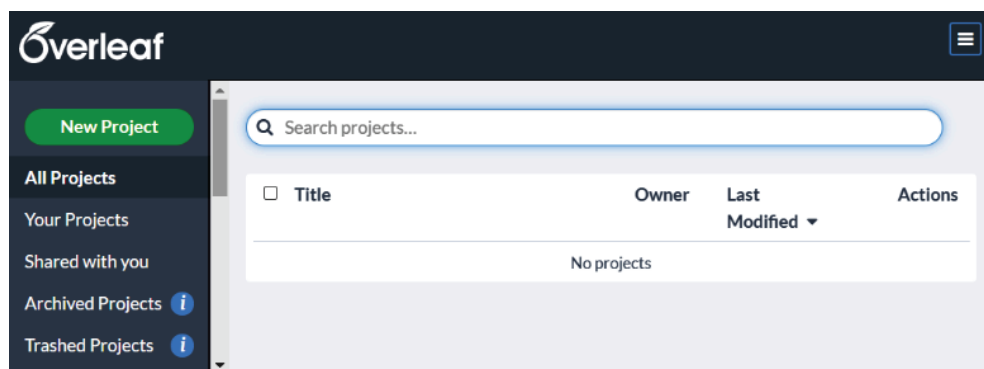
Overleaf

New Project

All Projects

Your Projects

Shared with you

Archived Projects

Trashed Projects

Search projects...

| Title | Owner | Last Modified | Actions |
|---|---|---|---|
| No projects | | | |